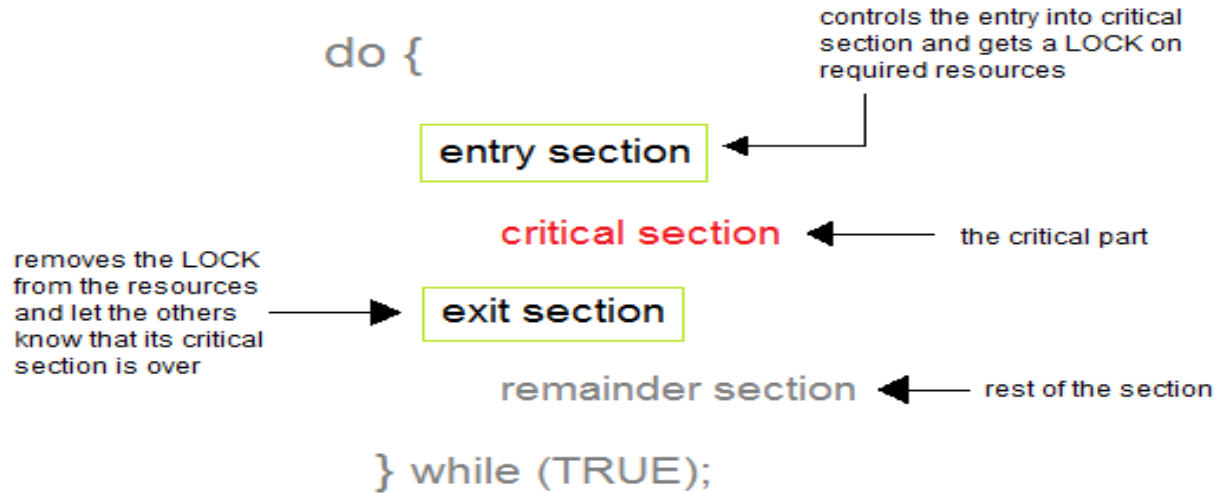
do {

controls the entry into critical section and gets a LOCK on required resources

entry section

critical section

the critical part

removes the LOCK from the resources and let the others know that its critical section is over

exit section

remainder section

rest of the section

} while (TRUE);